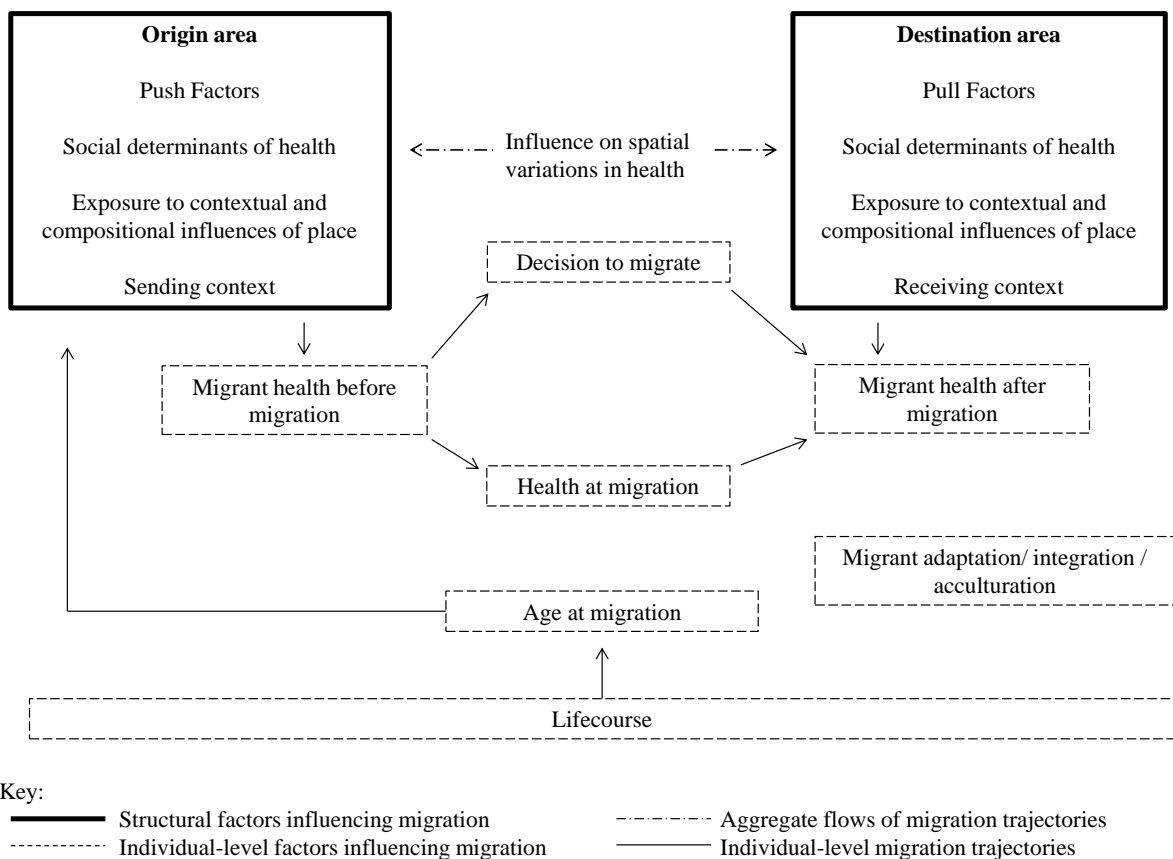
**Origin area**

Push Factors

Social determinants of health

Exposure to contextual and compositional influences of place

Sending context

Influence on spatial variations in health

**Destination area**

Pull Factors

Social determinants of health

Exposure to contextual and compositional influences of place

Receiving context

Decision to migrate

Migrant health before migration

Migrant health after migration

Health at migration

Migrant adaptation/ integration / acculturation

Age at migration

Lifecourse

Key:

Structural factors influencing migration

Individual-level factors influencing migration

Aggregate flows of migration trajectories

Individual-level migration trajectories